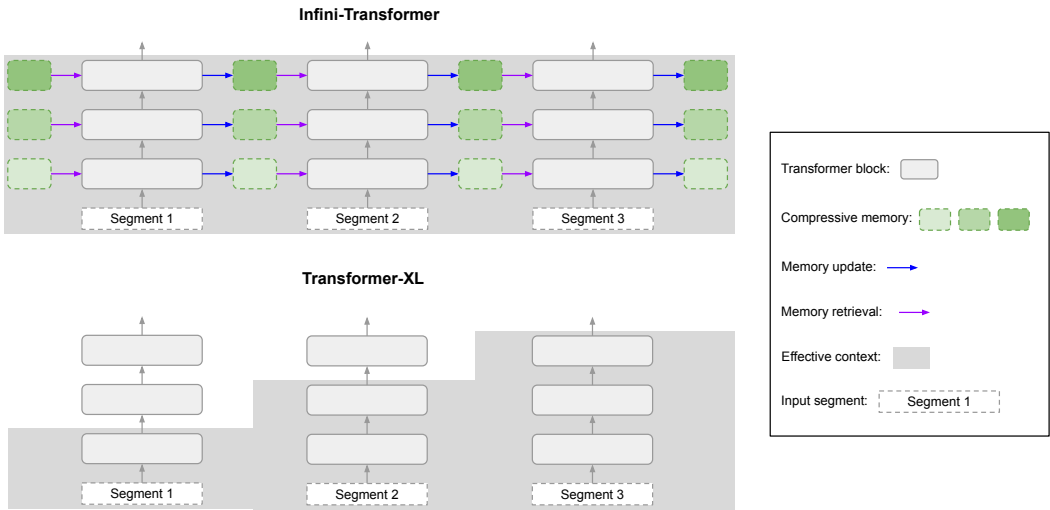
Infini-Transformer

Segment 1
Segment 2
Segment 3

Transformer-XL

Segment 1
Segment 2
Segment 3

Transformer block:

Compressive memory:

Memory update:

Memory retrieval:

Effective context:

Input segment: Segment 1